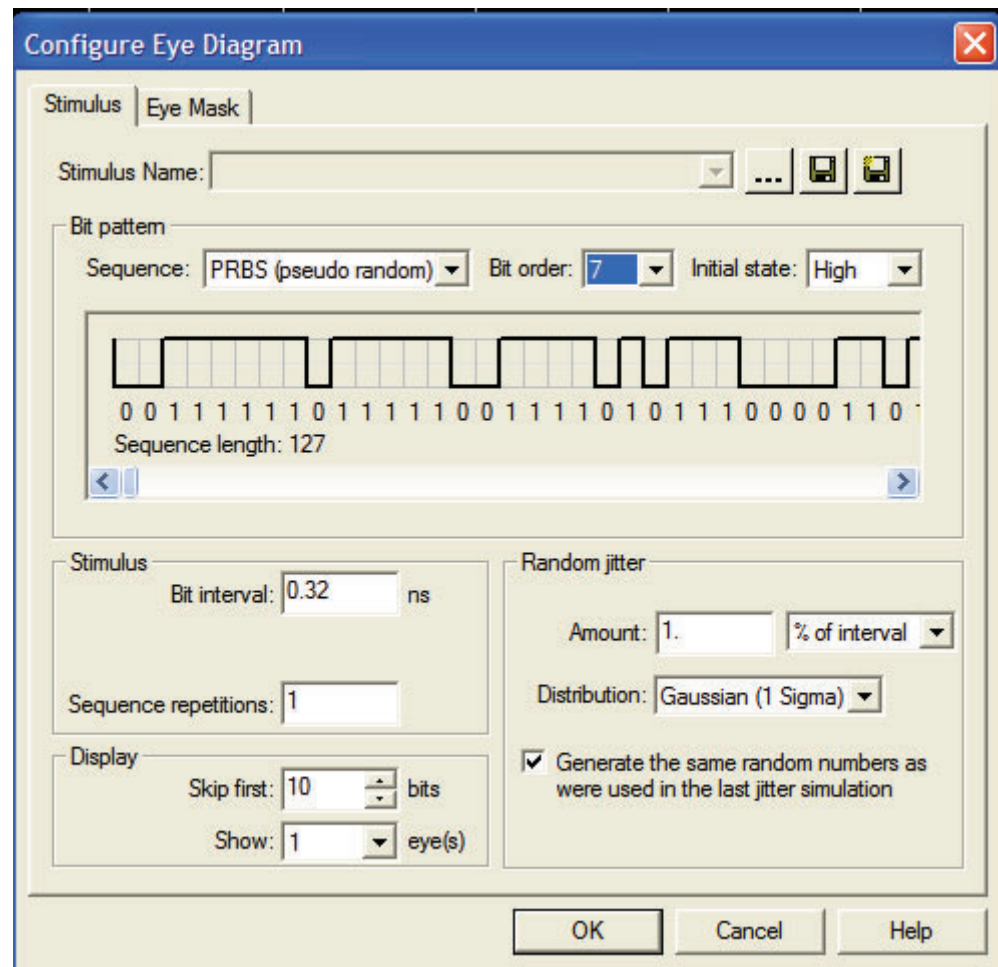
Configure Eye Diagram

Stimulus | Eye Mask

Stimulus Name: ...

Bit pattern

Sequence: PRBS (pseudo random) Bit order: 7 Initial state: High

0 0 1 1 1 1 1 1 0 1 1 1 1 1 0 0 1 1 1 1 0 1 0 1 1 1 0 0 0 0 1 1 0

Sequence length: 127

Stimulus

Bit interval: 0.32 ns

Sequence repetitions: 1

Random jitter

Amount: 1. % of interval

Distribution: Gaussian (1 Sigma)

Generate the same random numbers as were used in the last jitter simulation

Display

Skip first: 10 bits

Show: 1 eye(s)

OK Cancel Help